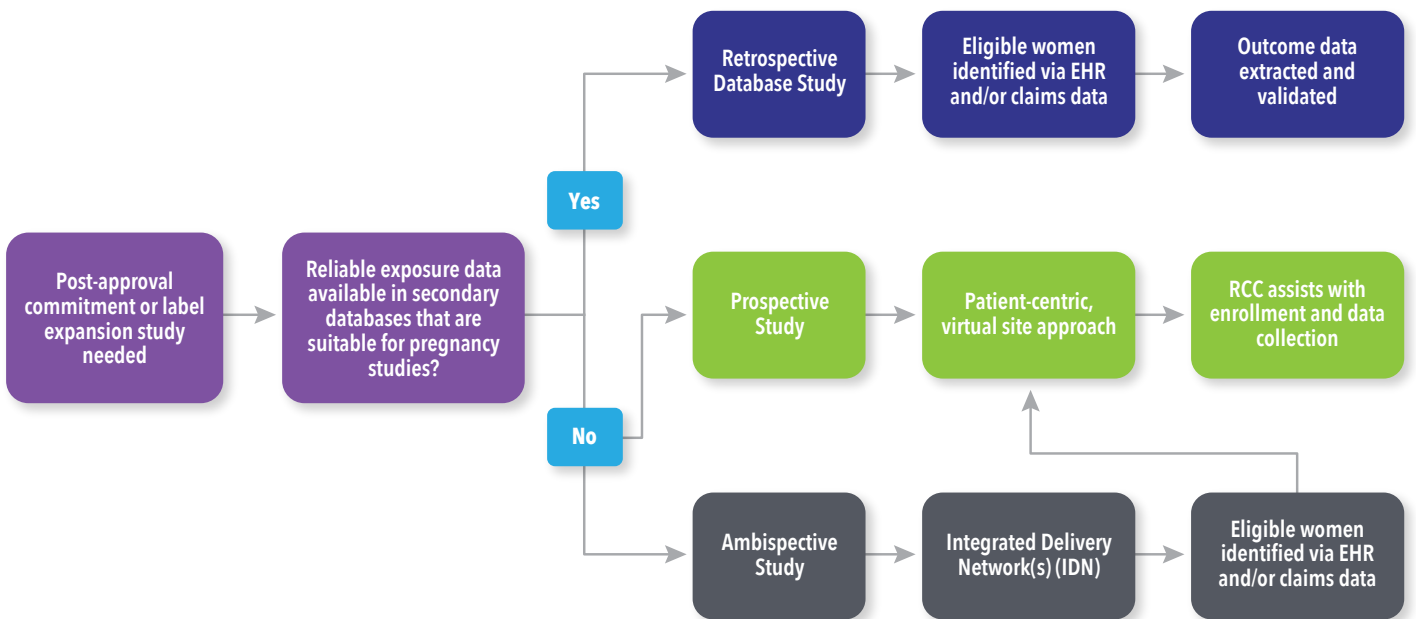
Post-approval commitment or label expansion study needed

Reliable exposure data available in secondary databases that are suitable for pregnancy studies?

Yes

Retrospective Database Study

Eligible women identified via EHR and/or claims data

Outcome data extracted and validated

No

Prospective Study

Patient-centric, virtual site approach

RCC assists with enrollment and data collection

Ambispective Study

Integrated Delivery Network(s) (IDN)

Eligible women identified via EHR and/or claims data